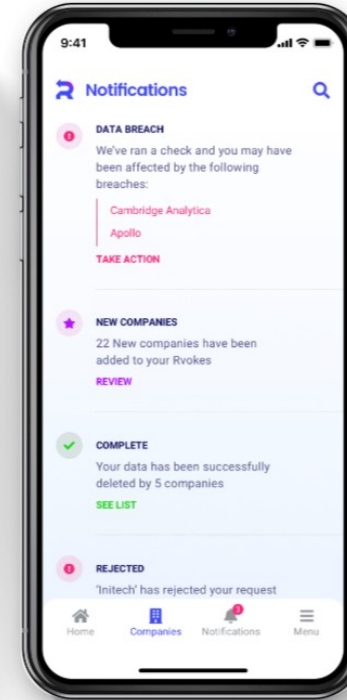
9:41

Notifications

DATA BREACH
We've ran a check and you may have been affected by the following breaches:
Cambridge Analytica
Apollo
TAKE ACTION

NEW COMPANIES
22 New companies have been added to your Rvokes
REVIEW

COMPLETE
Your data has been successfully deleted by 5 companies
SEE LIST

REJECTED
'Initech' has rejected your request

Home
Companies
3
Notifications
Menu